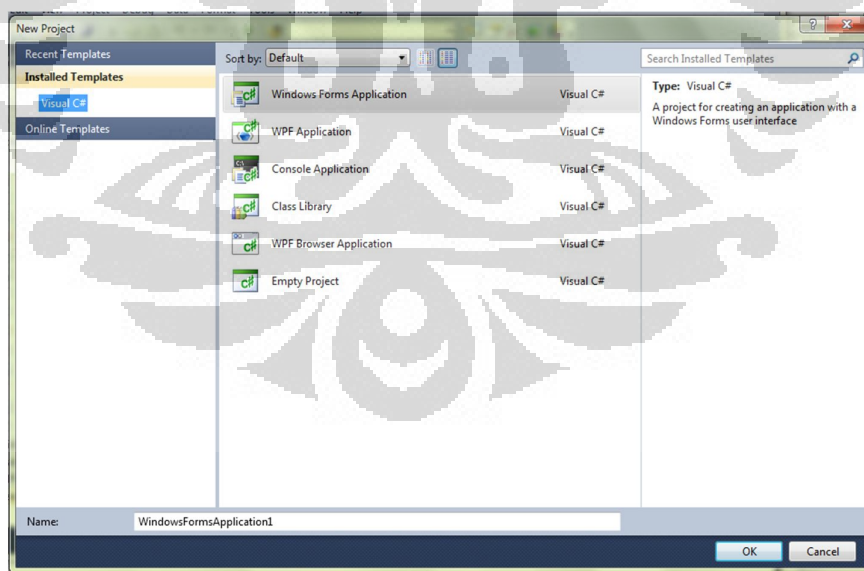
New Project

Recent Templates
Installed Templates
Visual C#
Online Templates

Sort by: Default

Windows Forms Application Visual C#
WPF Application Visual C#
Console Application Visual C#
Class Library Visual C#
WPF Browser Application Visual C#
Empty Project Visual C#

Search Installed Templates

Type: Visual C#
A project for creating an application with a Windows Forms user interface

Name: WindowsFormsApplication1

OK
Cancel